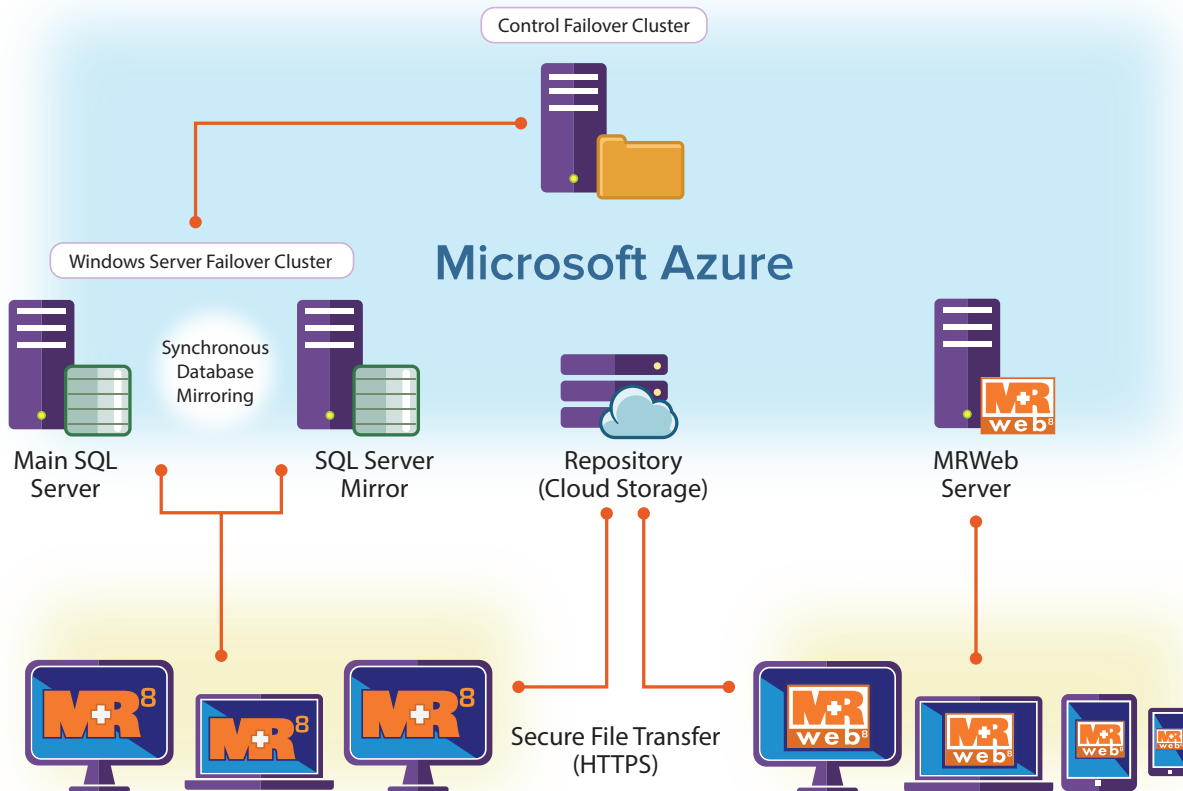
Control Failover Cluster

Windows Server Failover Cluster

Microsoft Azure

Synchronous Database Mirroring

Main SQL Server

SQL Server Mirror

Repository (Cloud Storage)

MRWeb Server

MR 8

MR 8

MR 8

Secure File Transfer (HTTPS)

MR web 8

MR web 8

MR web 8

MR web 8

MR web 8